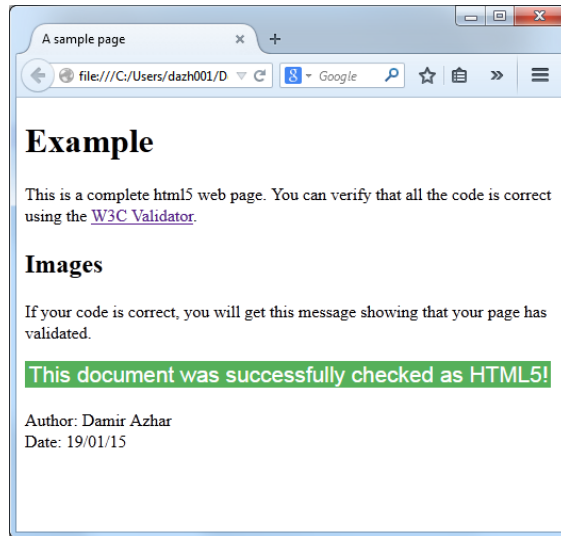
A sample page
×
+
file:///C:/Users/dazh001/D
Google
»

Example

This is a complete html5 web page. You can verify that all the code is correct using the W3C Validator.

Images

If your code is correct, you will get this message showing that your page has validated.

This document was successfully checked as HTML5!

Author: Damir Azhar
Date: 19/01/15